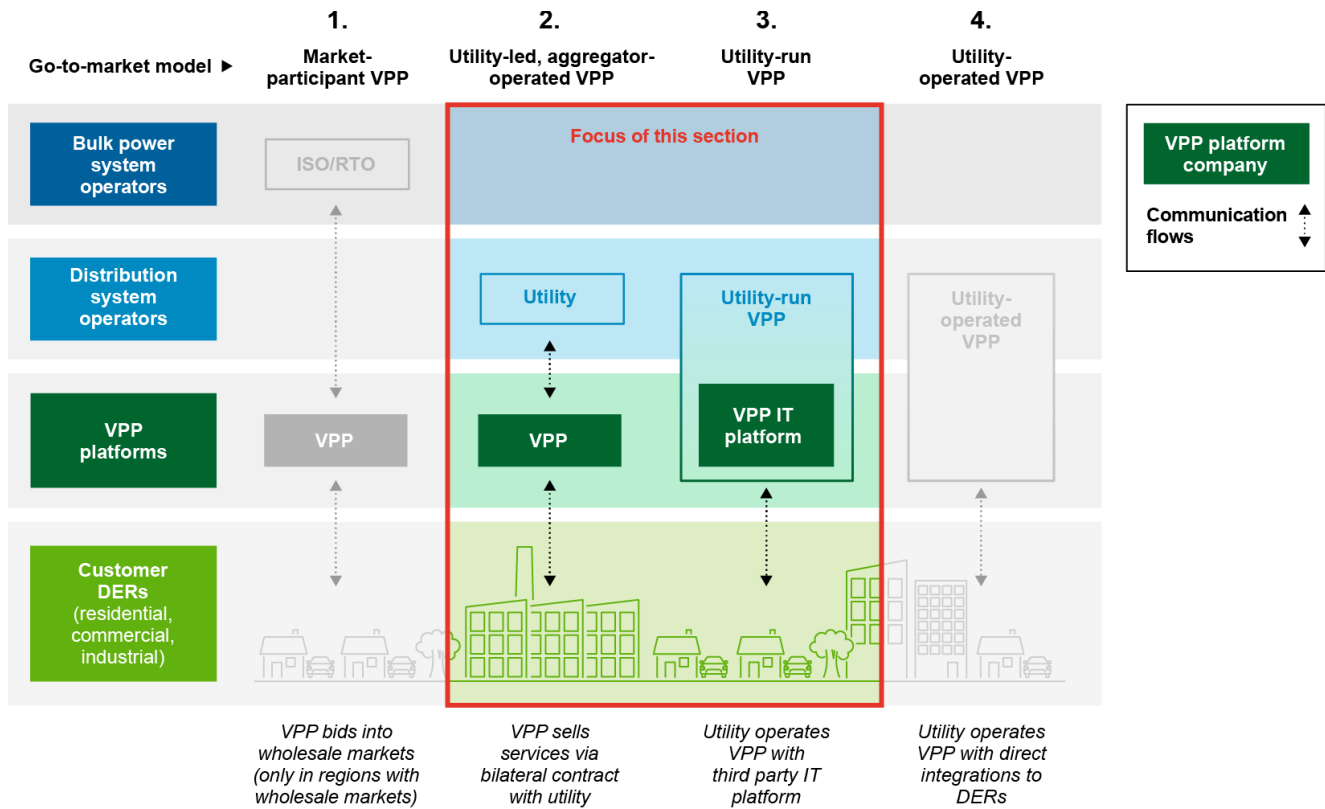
Go-to-market model ►

1.
Market-participant VPP

2.
Utility-led, aggregator-operated VPP

3.
Utility-run VPP

4.
Utility-operated VPP

Bulk power system operators

Distribution system operators

VPP platforms

Customer DERs (residential, commercial, industrial)

ISO/RTO

Focus of this section

Utility

Utility-run VPP

Utility-operated VPP

VPP

VPP

VPP IT platform

VPP platform company

Communication flows

VPP bids into wholesale markets (only in regions with wholesale markets)

VPP sells services via bilateral contract with utility

Utility operates VPP with third party IT platform

Utility operates VPP with direct integrations to DERs